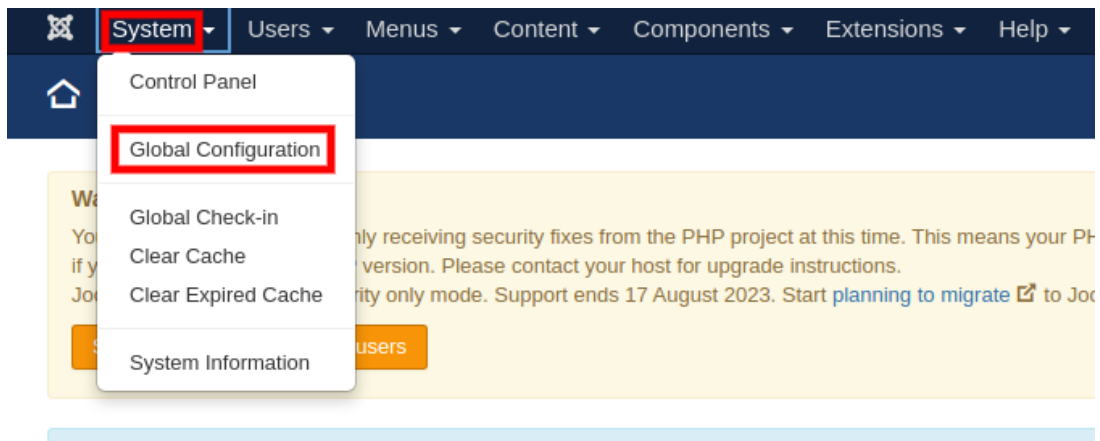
System ▾ Users ▾ Menus ▾ Content ▾ Components ▾ Extensions ▾ Help ▾

Control Panel

Global Configuration

Global Check-in
Clear Cache
Clear Expired Cache

System Information

Wa

Yo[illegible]nly receiving security fixes from the PHP project at this time. This means your PH
if y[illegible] version. Please contact your host for upgrade instructions.
Jo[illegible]rity only mode. Support ends 17 August 2023. Start planning to migrate to Jo

S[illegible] users